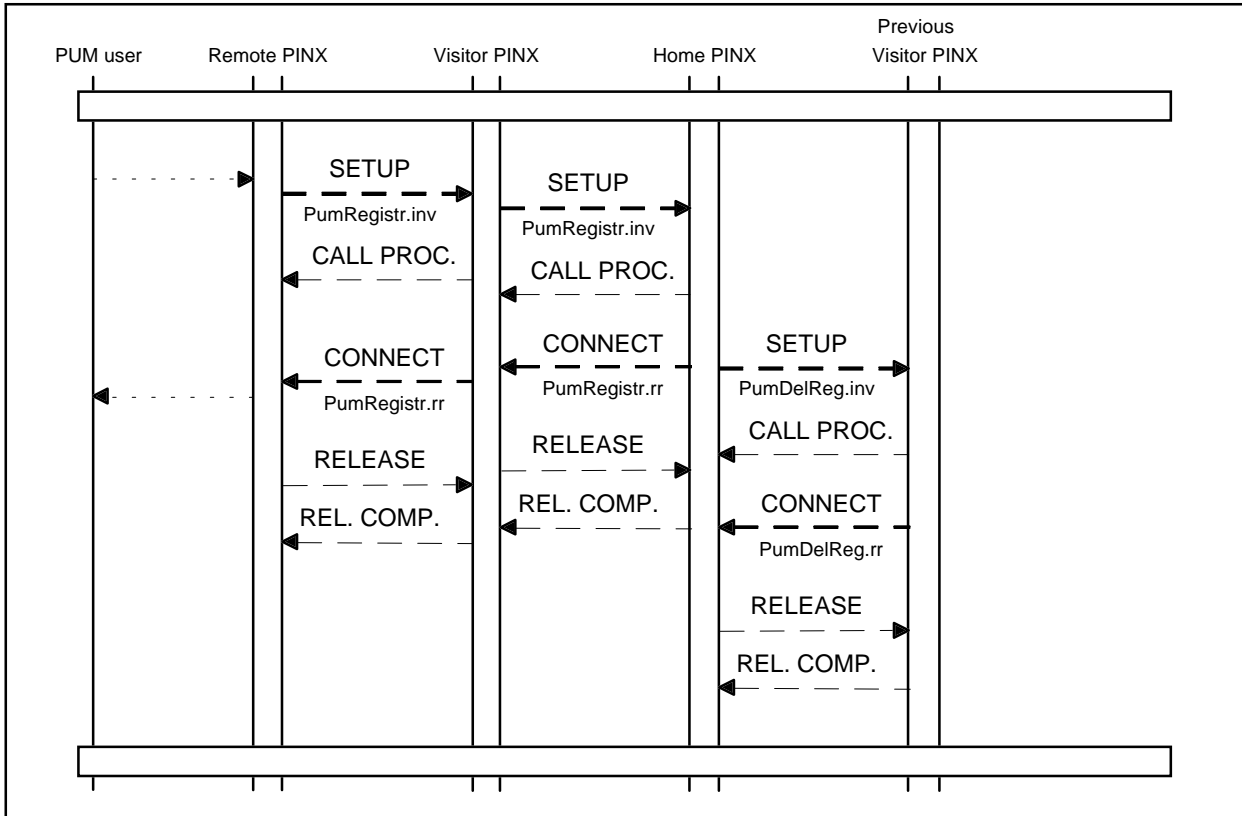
PUM user
Remote PINX
Visitor PINX
Home PINX
Previous Visitor PINX

SETUP
PumRegistr.inv
SETUP
PumRegistr.inv
CALL PROC.
CALL PROC.
CONNECT
CONNECT
SETUP
PumRegistr.rr
PumRegistr.rr
PumDelReg.inv
CALL PROC.
RELEASE
RELEASE
CONNECT
REL. COMP.
REL. COMP.
PumDelReg.rr
RELEASE
REL. COMP.